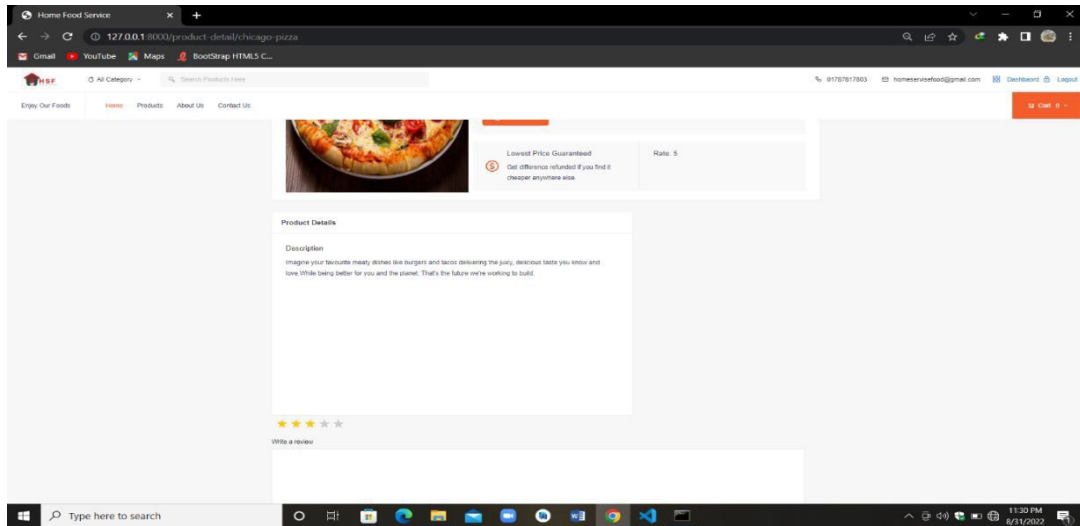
Home Food Service

127.0.0.1:8000/product-detail/chicago-pizza

Gmail YouTube Maps BootStrap HTML5 C...

HSF All Category Search Products Here

01787817803 homeservisefood@gmail.com Dashboard Logout

Enjoy Our Foods Home Products About Us Contact Us

Cart 0

Lowest Price Guaranteed
Get difference refunded if you find it cheaper anywhere else.

Rate: 5

Product Details

Description

Imagine your favourite meaty dishes like burgers and tacos delivering the juicy, delicious taste you know and love.While being better for you and the planet. That's the future we're working to build.

Write a review

Type here to search

11:30 PM
8/31/2022